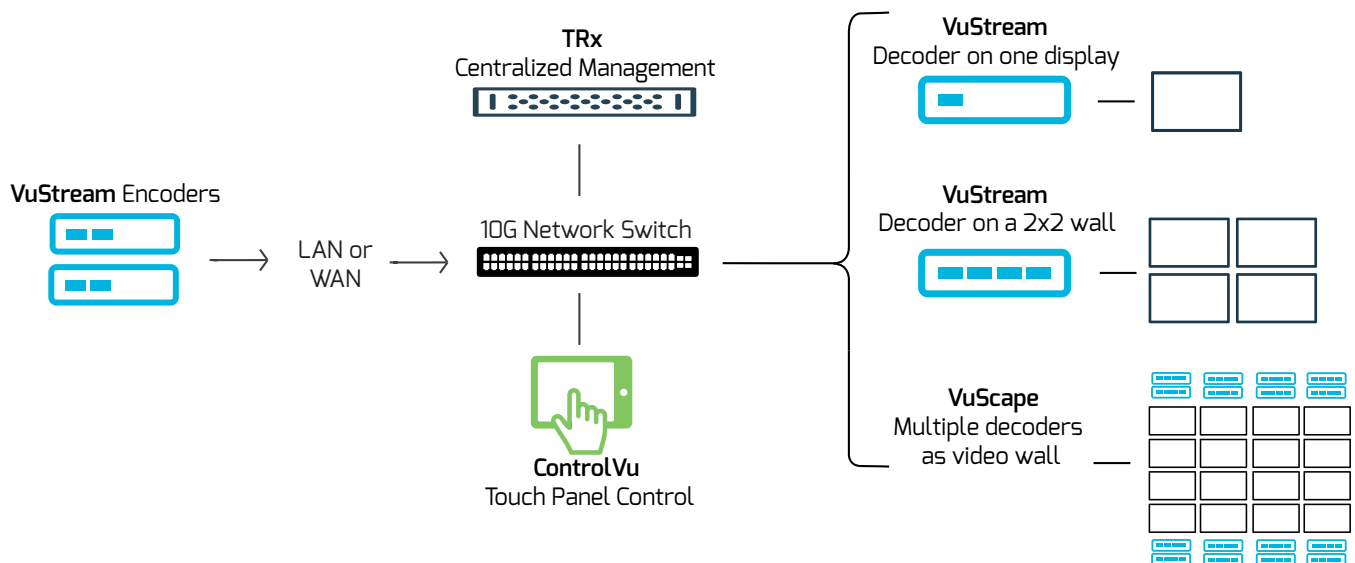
TRx
Centralized Management

VuStream Encoders

LAN or WAN

10G Network Switch

ControlVu
Touch Panel Control

VuStream
Decoder on one display

VuStream
Decoder on a 2x2 wall

VuScape
Multiple decoders as video wall